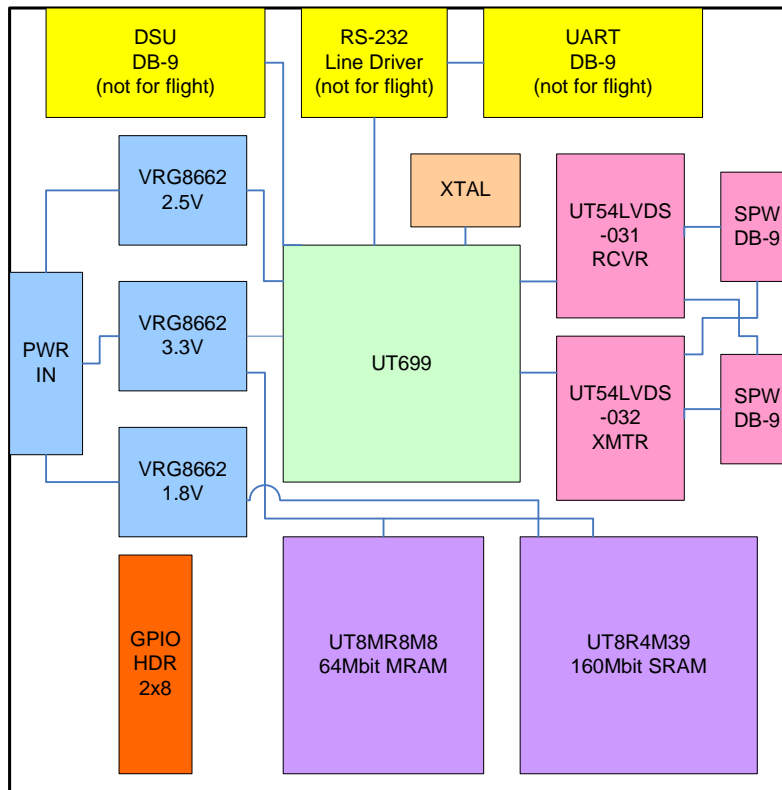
DSU
DB-9
(not for flight)

RS-232
Line Driver
(not for flight)

UART
DB-9
(not for flight)

VRG8662
2.5V

XTAL

UT54LVDS
-031
RCVR

SPW
DB-9

PWR
IN

VRG8662
3.3V

UT699

UT54LVDS
-032
XMTR

SPW
DB-9

VRG8662
1.8V

GPIO
HDR
2x8

UT8MR8M8
64Mbit MRAM

UT8R4M39
160Mbit SRAM